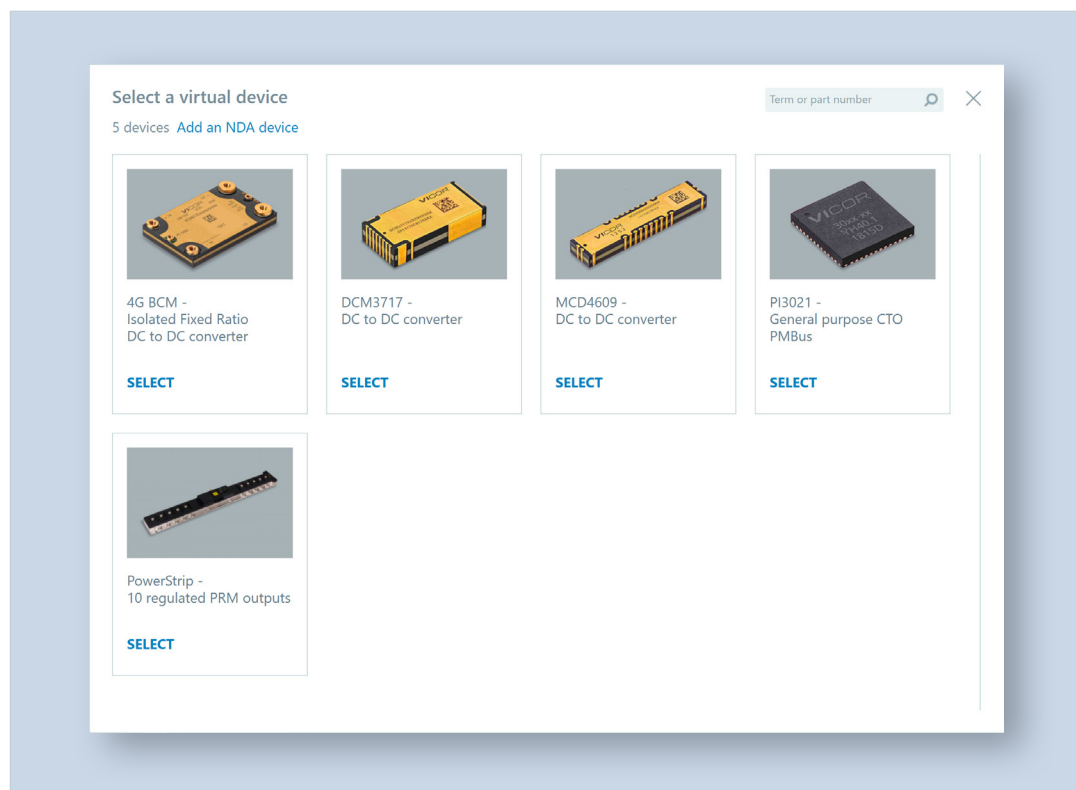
Select a virtual device

5 devices Add an NDA device

Term or part number

4G BCM -
Isolated Fixed Ratio
DC to DC converter

SELECT

DCM3717 -
DC to DC converter

SELECT

MCD4609 -
DC to DC converter

SELECT

PI3021 -
General purpose CTO
PMBus

SELECT

PowerStrip -
10 regulated PRM outputs

SELECT